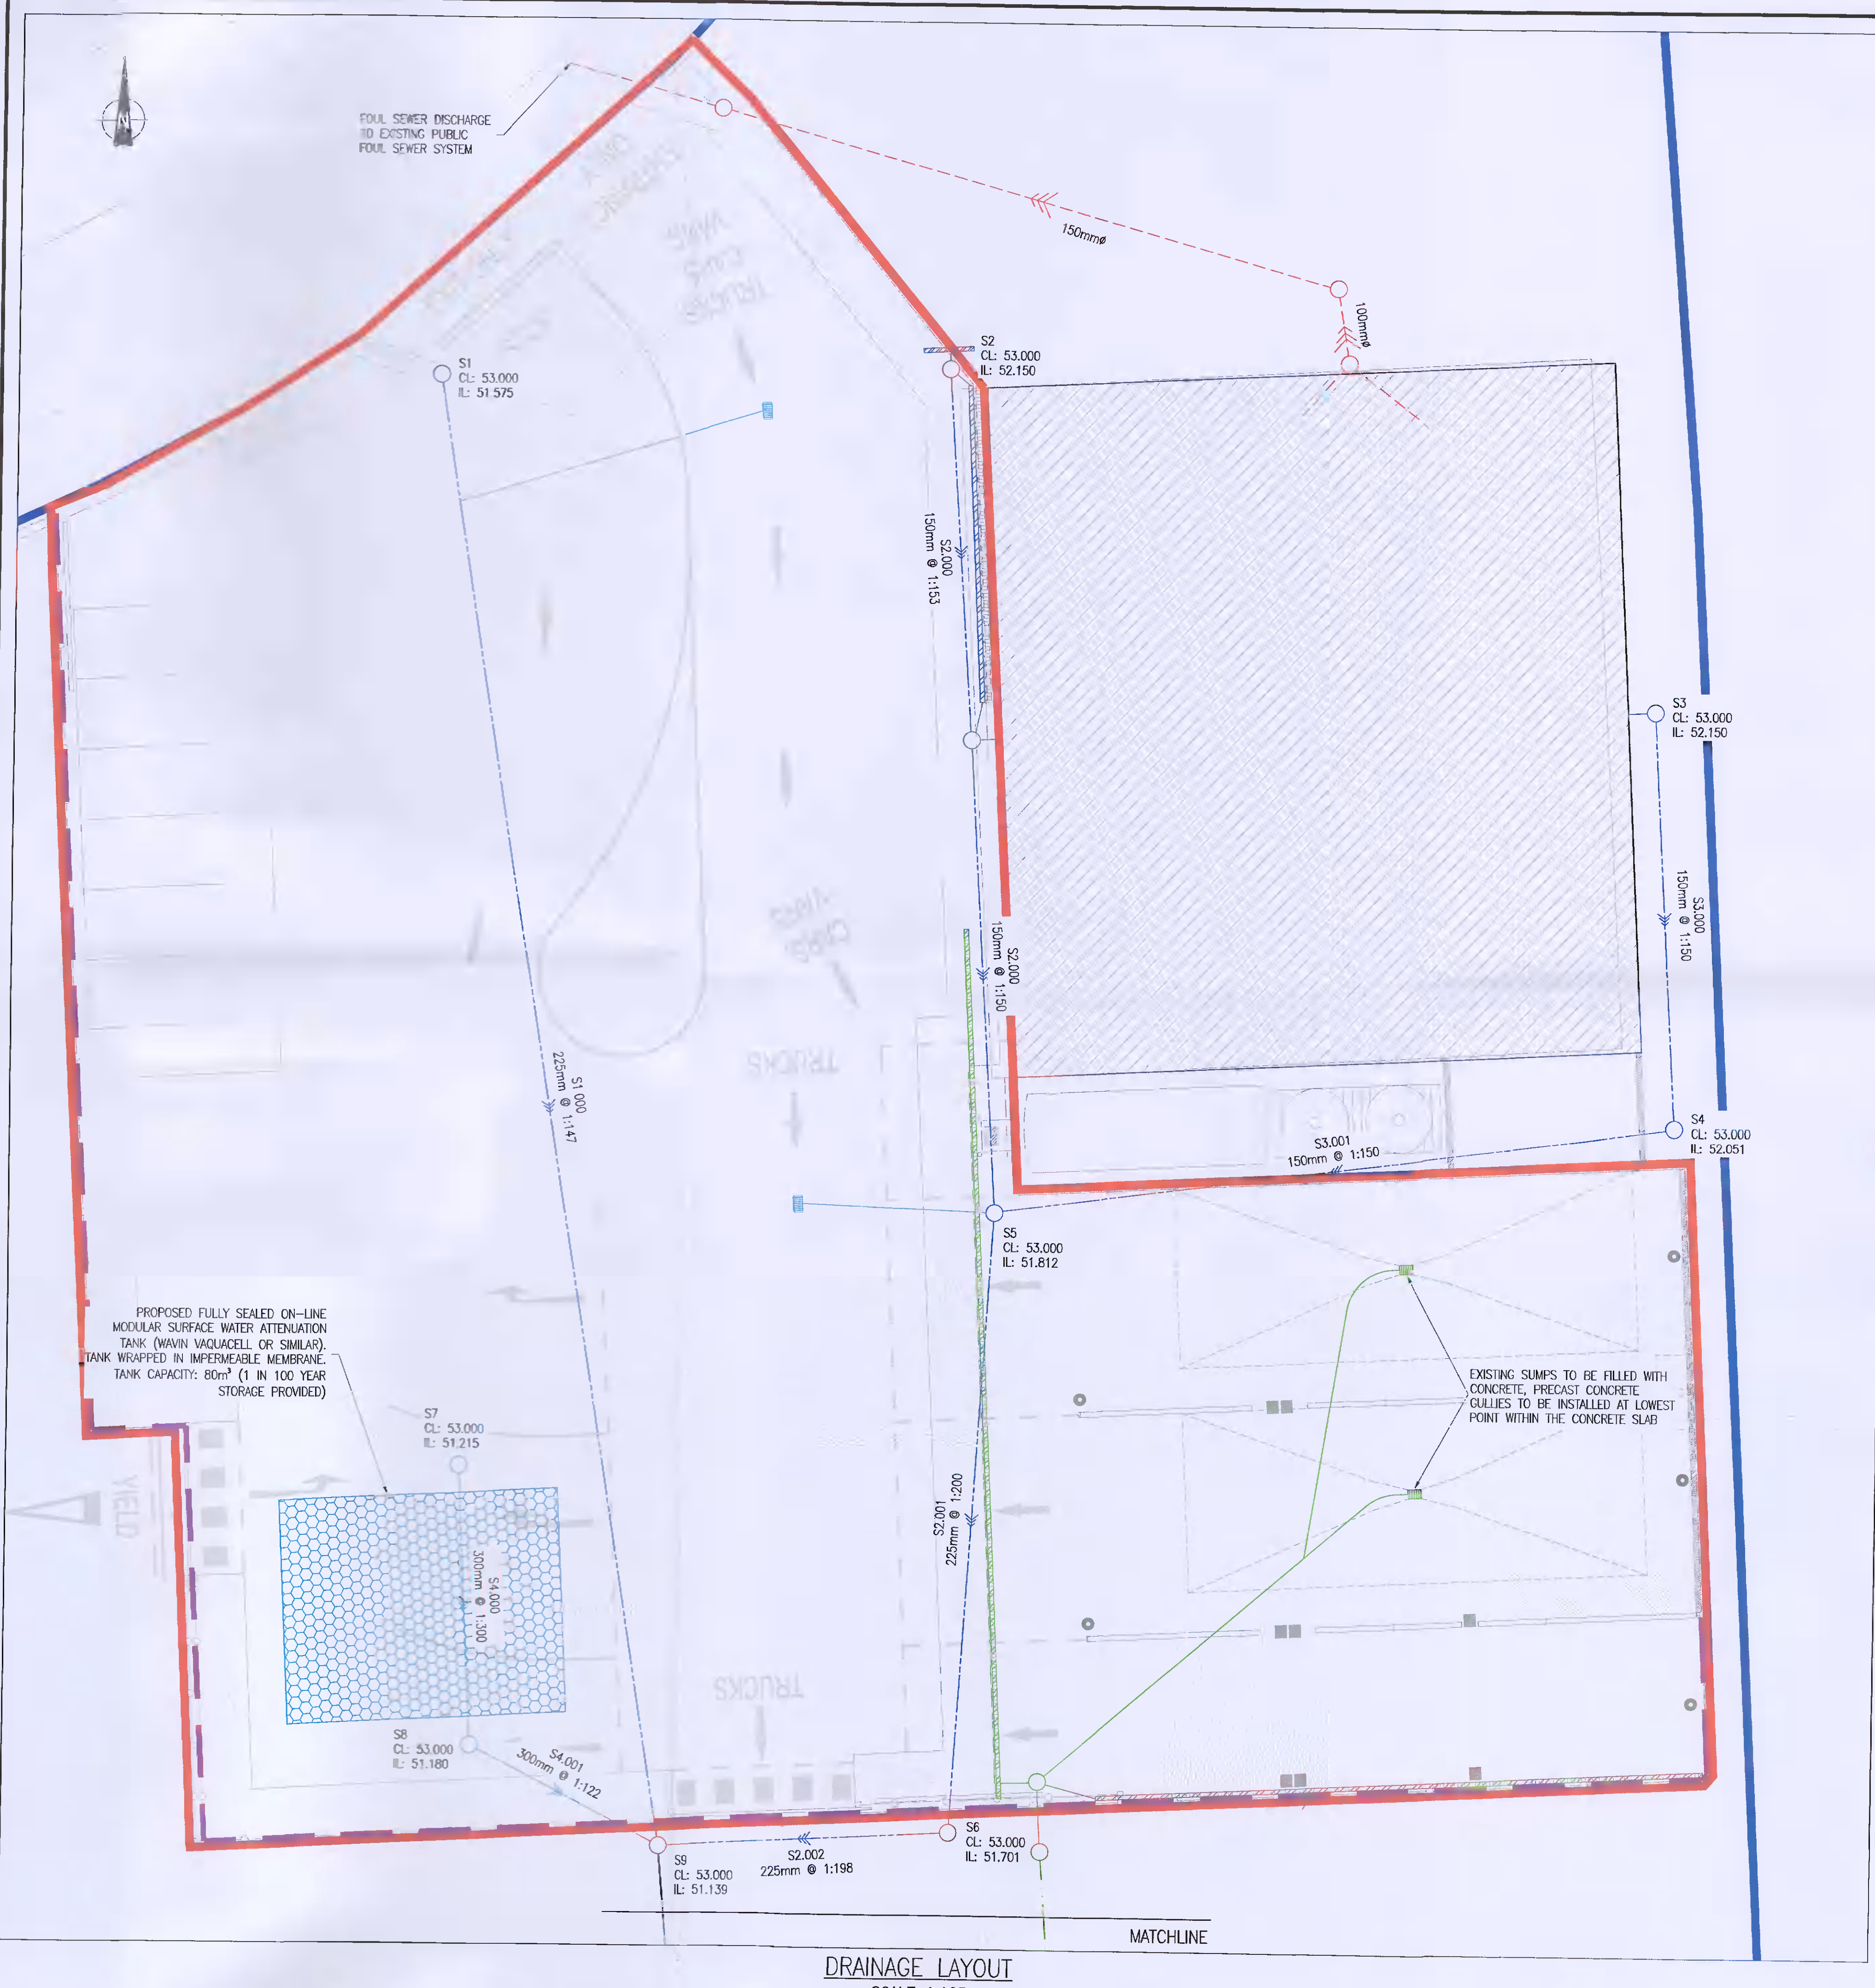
FOUL SEWER DISCHARGE TO EXISTING PUBLIC FOUL SEWER SYSTEM

150mmø

100mmø

S1
CL: 53.000
IL: 51.575

S2
CL: 53.000
IL: 52.150

S2.000
150mm @ 1:153

S3
CL: 53.000
IL: 52.150

S3.000
150mm @ 1:150

S2.000
150mm @ 1:150

SHORT TRUCKS

S1.000
225mm @ 1:147

S4
CL: 53.000
IL: 52.051

S3.001
150mm @ 1:150

S5
CL: 53.000
IL: 51.812

PROPOSED FULLY SEALED ON-LINE MODULAR SURFACE WATER ATTENUATION TANK (WAVIN VAQUACELL OR SIMILAR). TANK WRAPPED IN IMPERMEABLE MEMBRANE. TANK CAPACITY: 80m³ (1 IN 100 YEAR STORAGE PROVIDED)

EXISTING SUMPS TO BE FILLED WITH CONCRETE, PRECAST CONCRETE GULLIES TO BE INSTALLED AT LOWEST POINT WITHIN THE CONCRETE SLAB

S7
CL: 53.000
IL: 51.215

YIELD

S4.000
300mm @ 1:300

S2.001
225mm @ 1:200

SHORT TRUCKS

S8
CL: 53.000
IL: 51.180

S4.001
300mm @ 1:122

S6
CL: 53.000
IL: 51.701

S9
CL: 53.000
IL: 51.139

S2.002
225mm @ 1:198

MATCHLINE

DRAINAGE LAYOUT